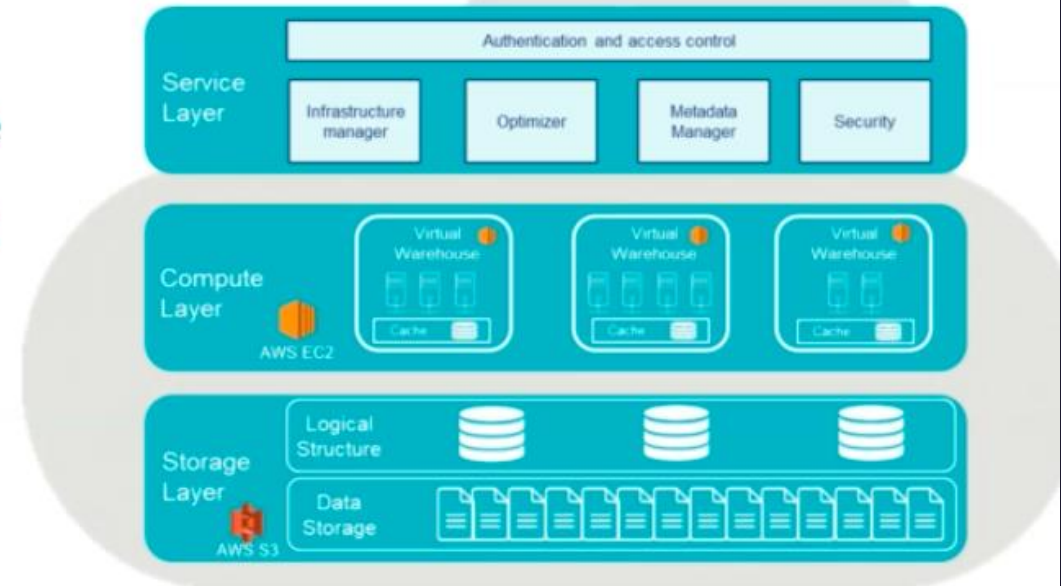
Authentication and access control

Service Layer

Infrastructure manager

Optimizer

Metadata Manager

Security

Compute Layer

AWS EC2

Virtual Warehouse

Cache

Virtual Warehouse

Cache

Virtual Warehouse

Cache

Storage Layer

AWS S3

Logical Structure

Data Storage